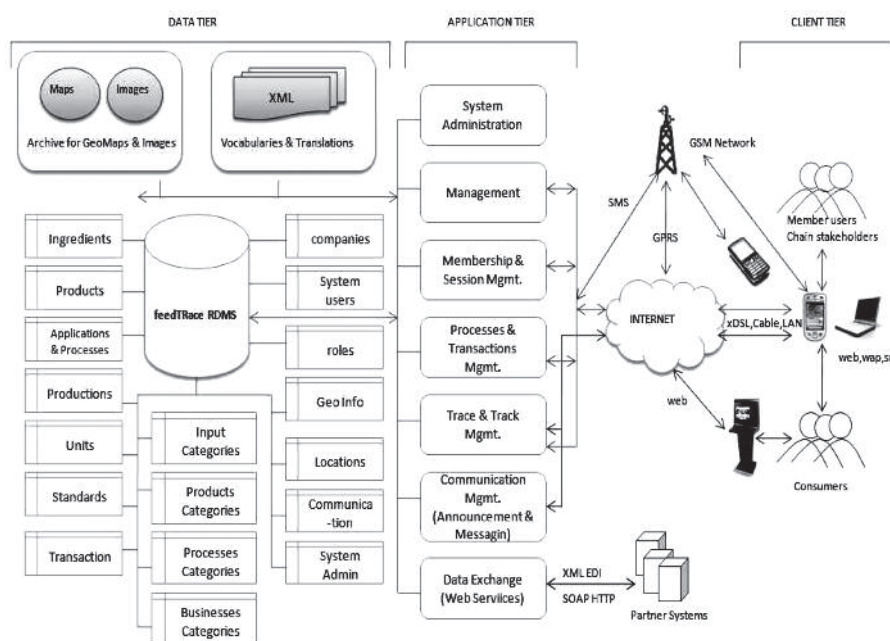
DATA TIER

APPLICATION TIER

CLIENT TIER

Maps

Images

Archive for GeoMaps & Images

XML

Vocabularies & Translations

Ingredients

Products

Applications & Processes

Productions

Units

Standards

Transaction

feedTRace RDMS

companies

System users

roles

Geo Info

Locations

Communica -tion

System Admin

Input Categories

Products Categories

Processes Categories

Businesses Categories

System Administration

Management

Membership & Session Mgmt.

Processes & Transactions Mgmt.

Trace & Track Mgmt.

Communication Mgmt. (Announcement & Messagin)

Data Exchange (Web Servilces)

XML EDI

SOAP HTTP

Partner Systems

SMS

GPRS

GSM Network

INTERNET

xDSL,Cable,LAN

web

Member users Chain stakeholders

web,wap,s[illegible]

Consumers